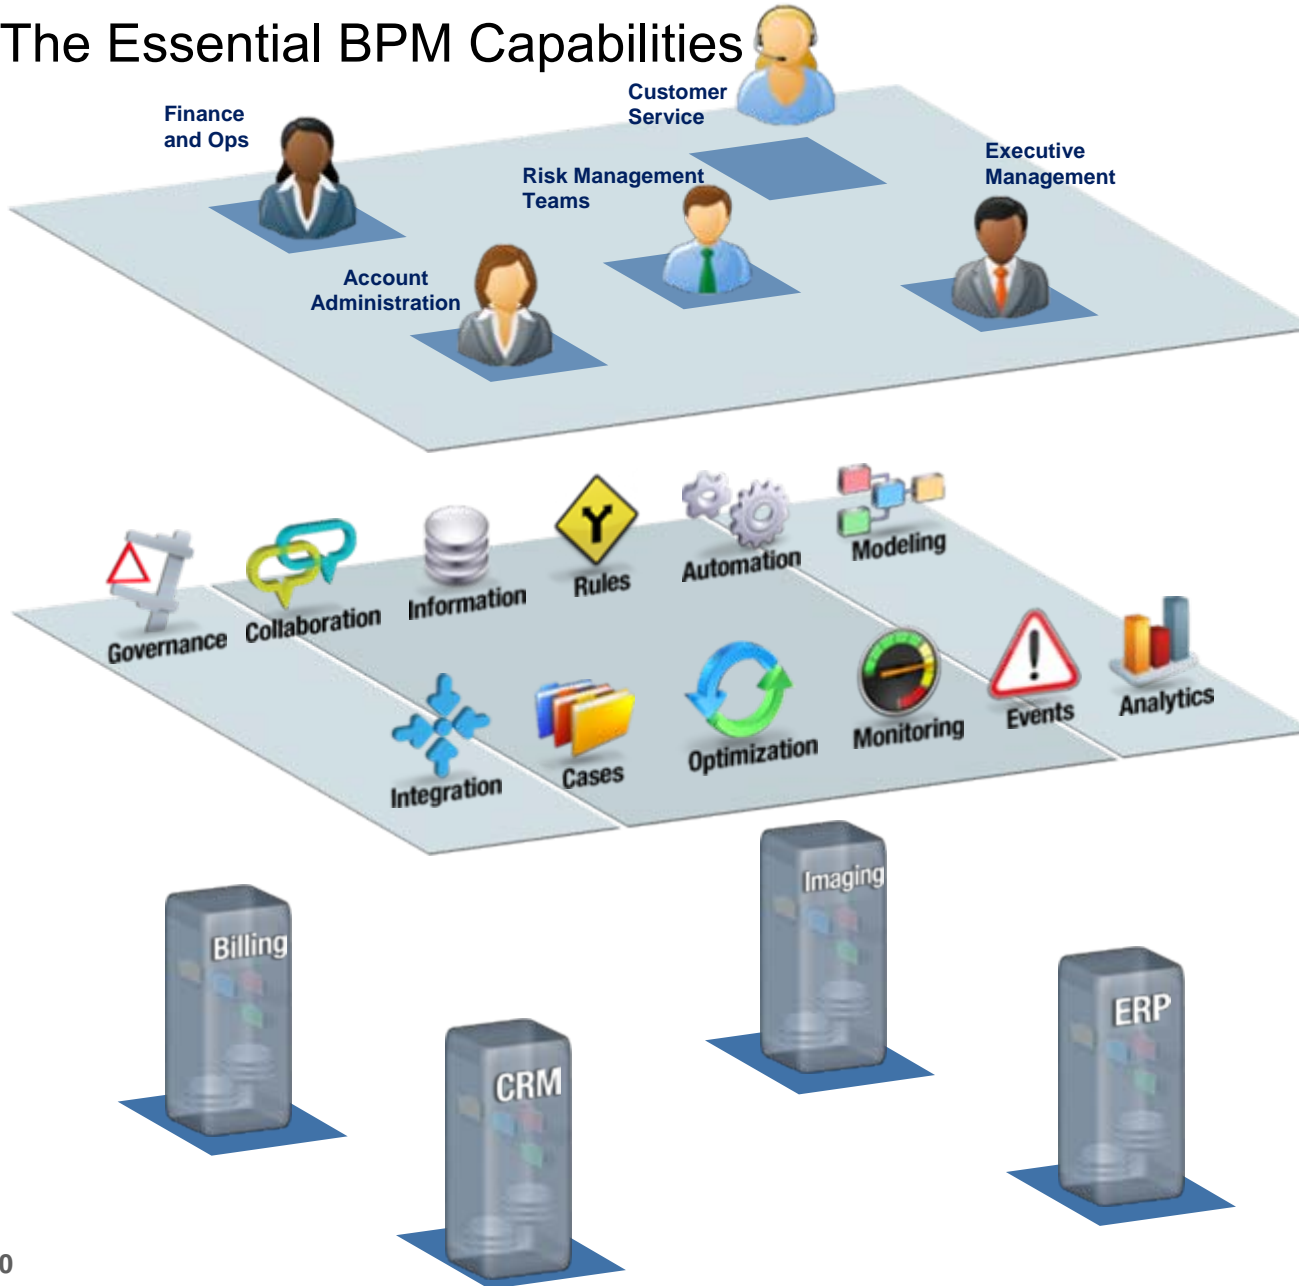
The Essential BPM Capabilities

Finance and Ops

Customer Service

Risk Management Teams

Executive Management

Account Administration

Governance

Collaboration

Information

Rules

Automation

Modeling

Integration

Cases

Optimization

Monitoring

Events

Analytics

Billing

CRM

Imaging

ERP

0